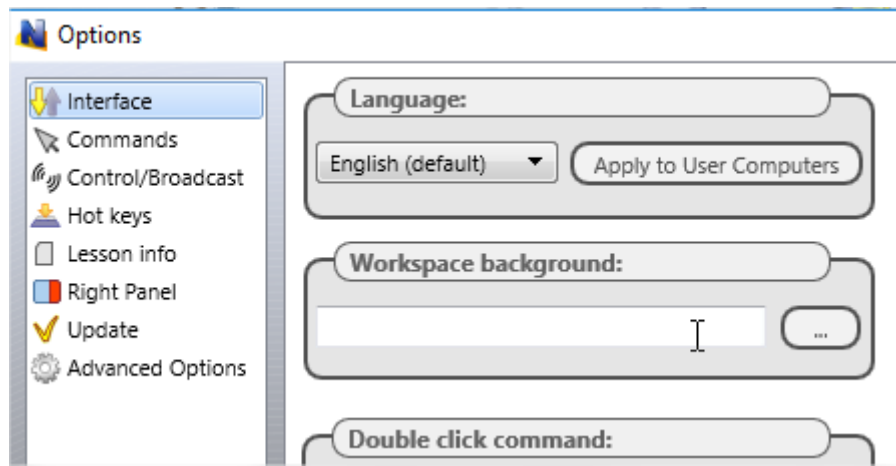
Options

Interface
Commands
Control/Broadcast
Hot keys
Lesson info
Right Panel
Update
Advanced Options

Language:
English (default)
Apply to User Computers

Workspace background:
...

Double click command: